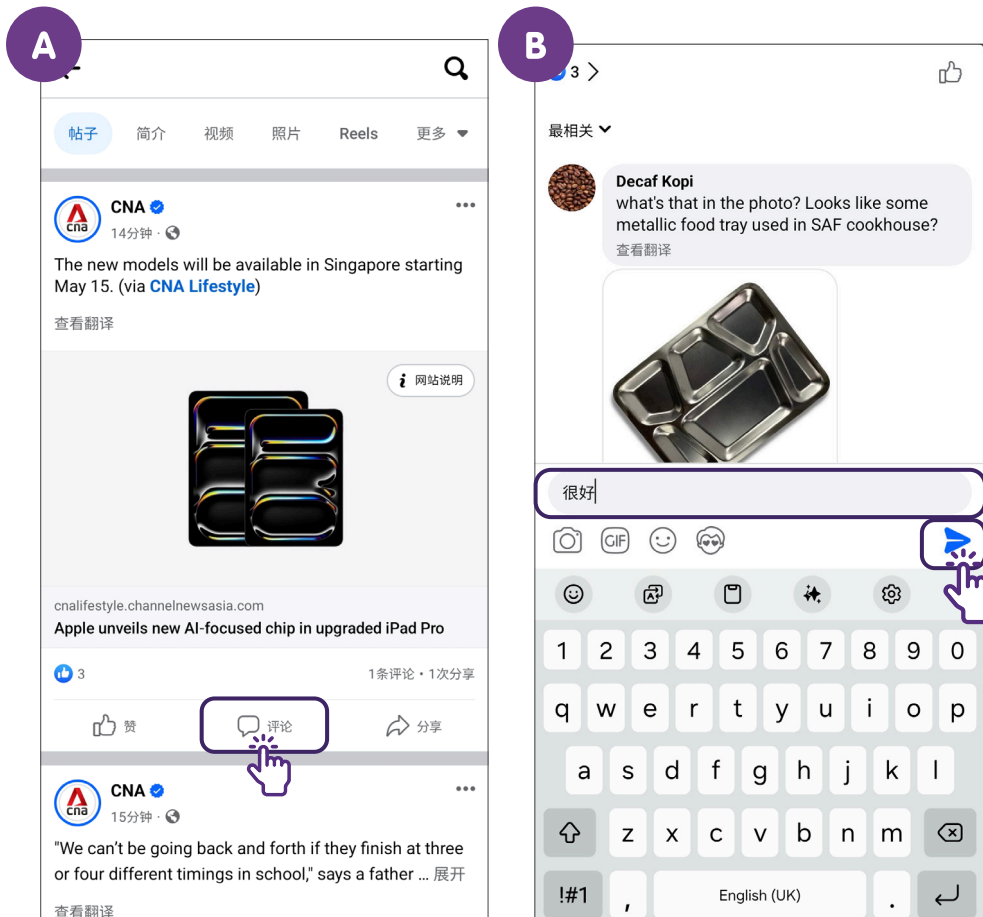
A

帖子 简介 视频 照片 Reels 更多

CNA
14分钟

The new models will be available in Singapore starting May 15. (via CNA Lifestyle)

查看翻译

网站说明

cnalifestyle.channelnewsasia.com
Apple unveils new AI-focused chip in upgraded iPad Pro

3
1条评论 • 1次分享

赞 评论 分享

CNA
15分钟

"We can't be going back and forth if they finish at three or four different timings in school," says a father ... 展开

查看翻译

B

3

最相关

Decaf Kopi
what's that in the photo? Looks like some metallic food tray used in SAF cookhouse?
查看翻译

很好

1 2 3 4 5 6 7 8 9 0
q w e r t y u i o p
a s d f g h j k l
z x c v b n m
!#1 , English (UK) .